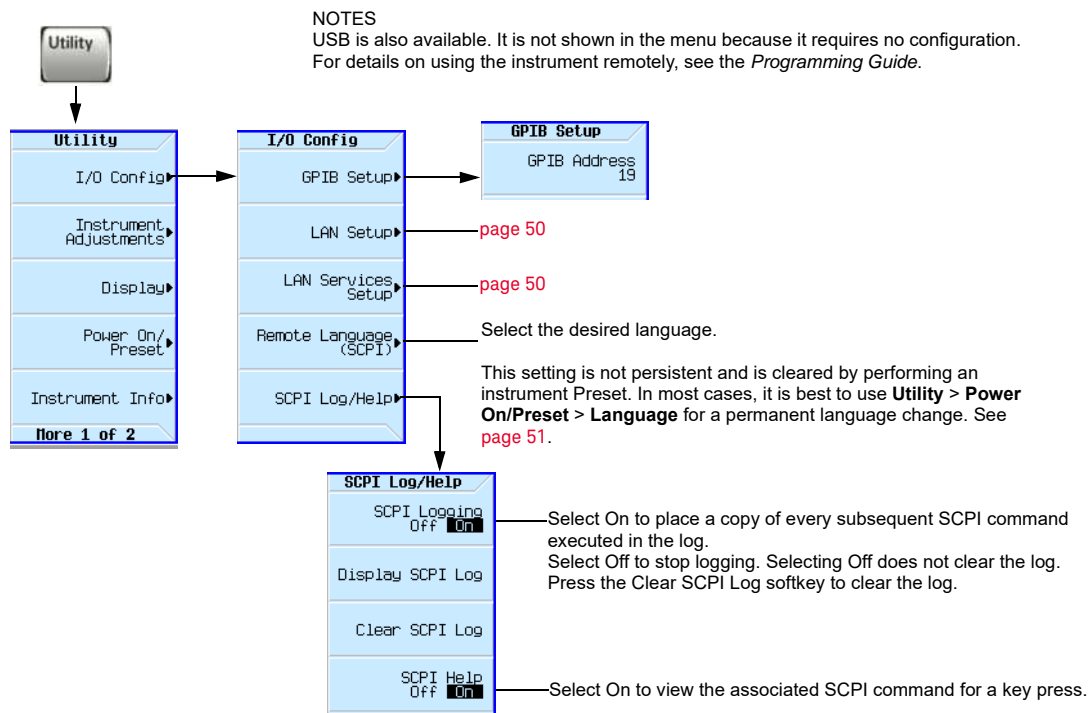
Utility

NOTES
USB is also available. It is not shown in the menu because it requires no configuration.
For details on using the instrument remotely, see the *Programming Guide*.

Utility
I/O Config
Instrument Adjustments
Display
Power On/ Preset
Instrument Info
More 1 of 2

I/O Config
GPIB Setup
LAN Setup
LAN Services Setup
Remote Language (SCPI)
SCPI Log/Help

GPIB Setup
GPIB Address 19

page 50

page 50

Select the desired language.

This setting is not persistent and is cleared by performing an instrument Preset. In most cases, it is best to use **Utility** > **Power On/Preset** > **Language** for a permanent language change. See page 51.

SCPI Log/Help
SCPI Logging Off On
Display SCPI Log
Clear SCPI Log
SCPI Help Off On

Select On to place a copy of every subsequent SCPI command executed in the log.
Select Off to stop logging. Selecting Off does not clear the log.
Press the Clear SCPI Log softkey to clear the log.

Select On to view the associated SCPI command for a key press.